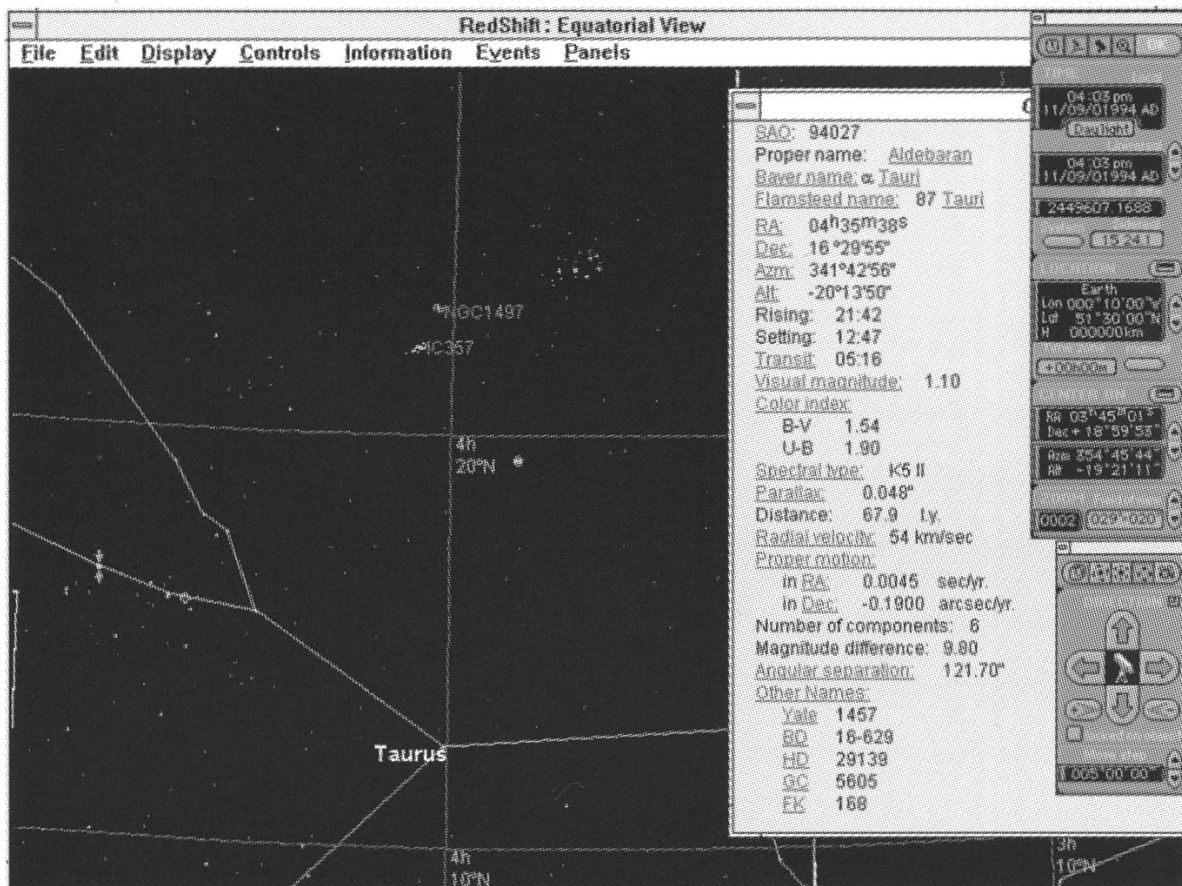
RedShift : Equatorial View

File Edit Display Controls Information Events Panels

SAO: 94027
Proper name: Aldebaran
Bayer name: α Tauri
Flamsteed name: 87 Tauri
RA: 04h35m38s
Dec: 16°29'55"
Azm: 341°42'56"
Alt: -20°13'50"
Rising: 21:42
Setting: 12:47
Transit: 05:16
Visual magnitude: 1.10
Color index:
B-V 1.54
U-B 1.90
Spectral type: K5 II
Parallax: 0.048"
Distance: 67.9 l.y.
Radial velocity: 54 km/sec
Proper motion:
in RA: 0.0045 sec/yr.
in Dec: -0.1900 arcsec/yr.
Number of components: 6
Magnitude difference: 9.80
Angular separation: 121.70"
Other Names:
Yale 1457
BD 16-629
HD 29139
GC 5605
FK 168

NGC1497
IC357
4h
20°N
Taurus
4h
10°N
3h
10°N

04:03 pm
11/09/01994 AD
Daylight
04:03 pm
11/09/01994 AD
2449607.1688
15:24
Earth
Lon 000°10'00"W
Lat 51°30'00"N
H 000000km
+00h00m
RA 03h45m01s
Dec +18°59'53"
Azm 354°45'44"
Alt -19°21'11"
0002 029°-020
005°00'00"